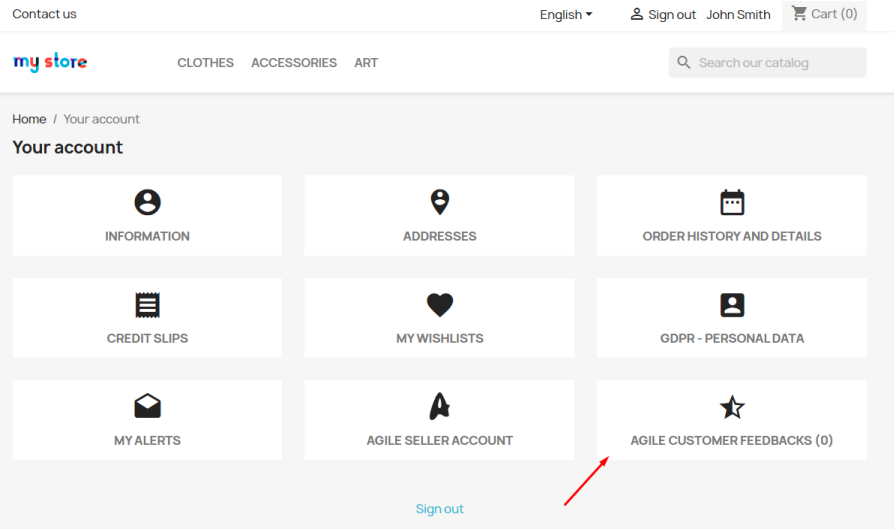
Contact us

English

Sign out John Smith

Cart (0)

my store

CLOTHES ACCESSORIES ART

Search our catalog

Home / Your account

Your account

INFORMATION

ADDRESSES

ORDER HISTORY AND DETAILS

CREDIT SLIPS

MY WISHLISTS

GDPR - PERSONAL DATA

MY ALERTS

AGILE SELLER ACCOUNT

AGILE CUSTOMER FEEDBACKS (0)

Sign out